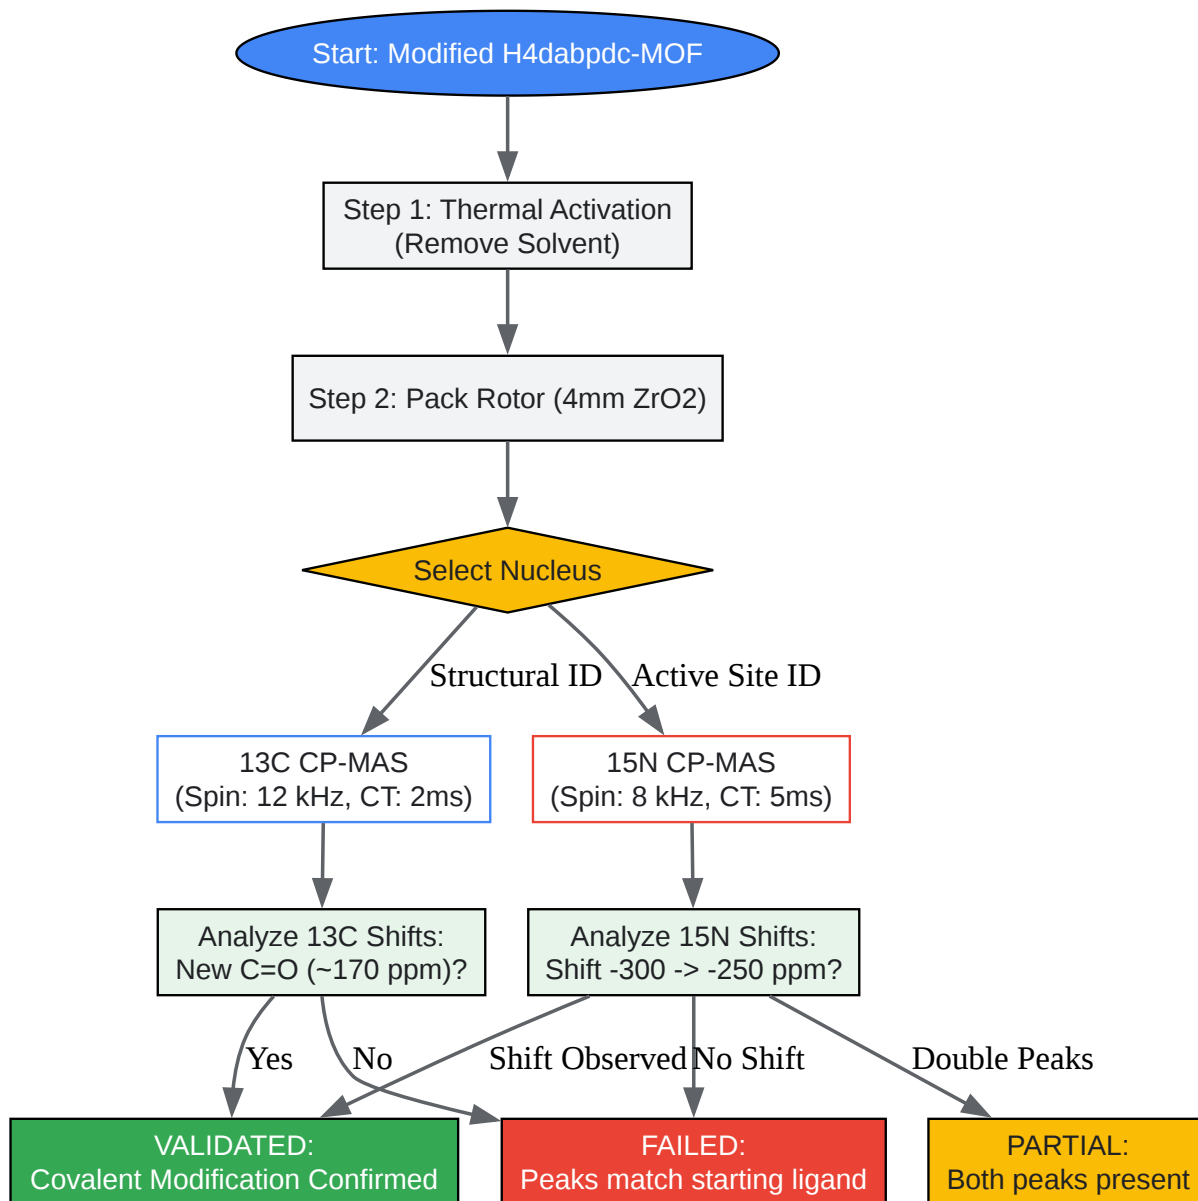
Start: Modified H4dabpdc-MOF

Step 1: Thermal Activation
(Remove Solvent)

Step 2: Pack Rotor (4mm ZrO2)

Select Nucleus

Structural ID

Active Site ID

13C CP-MAS
(Spin: 12 kHz, CT: 2ms)

15N CP-MAS
(Spin: 8 kHz, CT: 5ms)

Analyze 13C Shifts:
New C=O (~170 ppm)?

Analyze 15N Shifts:
Shift -300 -> -250 ppm?

Yes

No

Shift Observed

No Shift

Double Peaks

VALIDATED:
Covalent Modification Confirmed

FAILED:
Peaks match starting ligand

PARTIAL:
Both peaks present